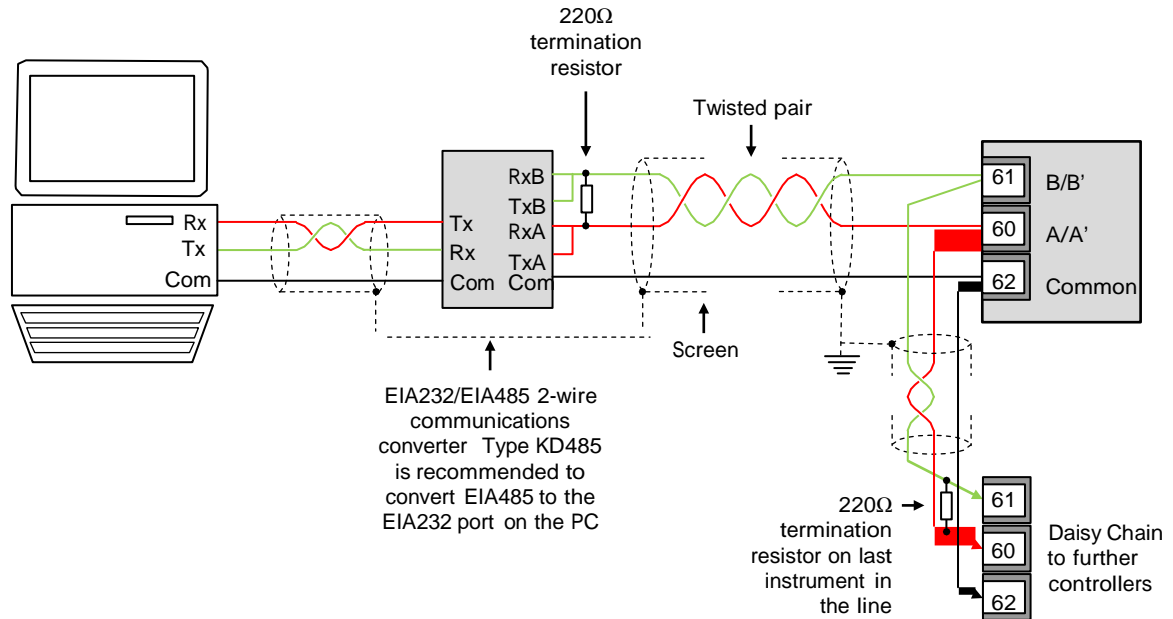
220Ω
termination
resistor

Twisted pair

Rx
Tx
Com

Tx
Rx
Com

RxB
TxB
RxA
TxA
Com

61 B/B'
60 A/A'
62 Common

Screen

EIA232/EIA485 2-wire communications converter Type KD485 is recommended to convert EIA485 to the EIA232 port on the PC

220Ω termination resistor on last instrument in the line

61
60
62

Daisy Chain to further controllers